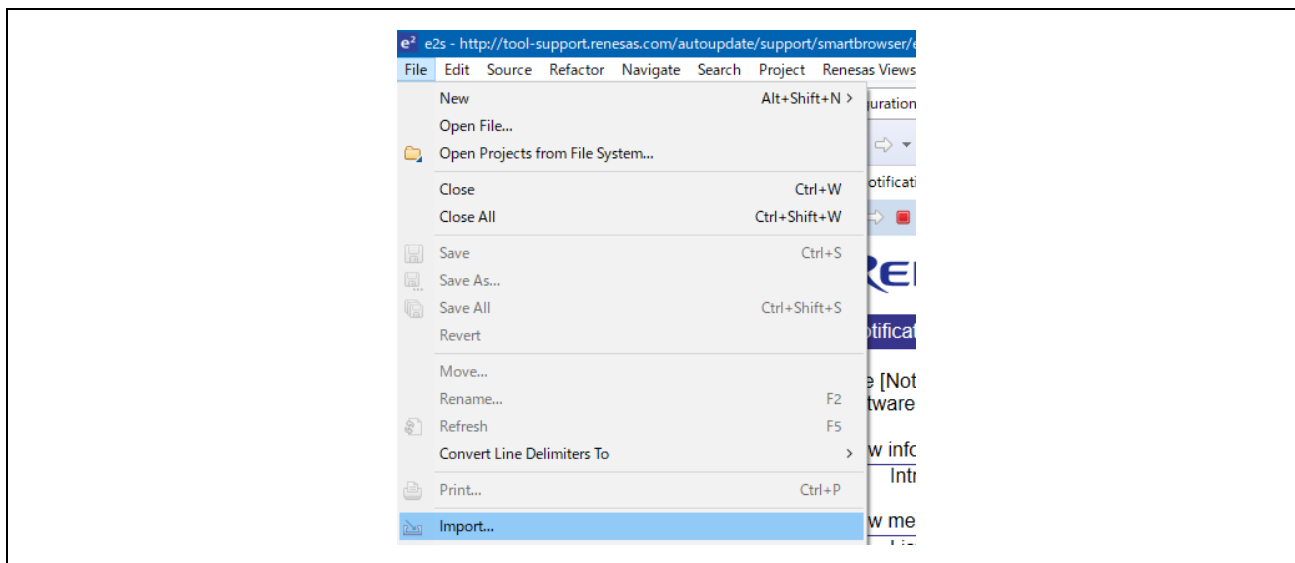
e² e2s - http://tool-support.renesas.com/autoupdate/support/smartbrowser/e

File Edit Source Refactor Navigate Search Project Renesas Views

New Alt+Shift+N >
Open File...
Open Projects from File System...
Close Ctrl+W
Close All Ctrl+Shift+W
Save Ctrl+S
Save As...
Save All Ctrl+Shift+S
Revert
Move...
Rename... F2
Refresh F5
Convert Line Delimiters To >
Print... Ctrl+P
Import...

uration
otificati
RE
otificat
e [Not
tware
w info
Intr
w me